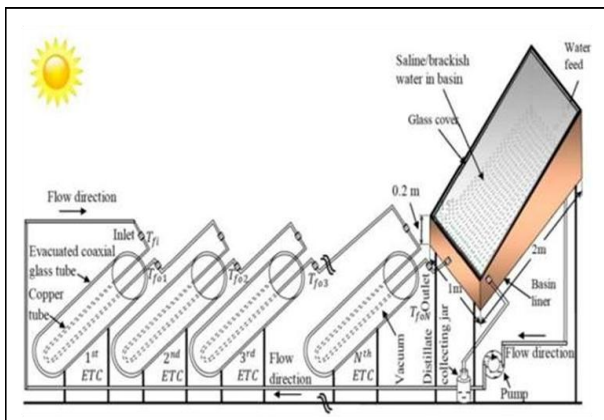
Water feed

Saline/brackish water in basin

Glass cover

Flow direction

0.2 m

Inlet $T_{fi}$

Evacuated coaxial glass tube

$T_{fo1}$

$T_{fo2}$

$T_{fo3}$

Copper tube

2m

Basin liner

1m

Outlet

$T_{foN}$

Vacuum

Distillate collecting jar

Flow direction

Pump

$1^{st}$ ETC

$2^{nd}$ ETC

$3^{rd}$ ETC

Flow direction

$N^{th}$ ETC